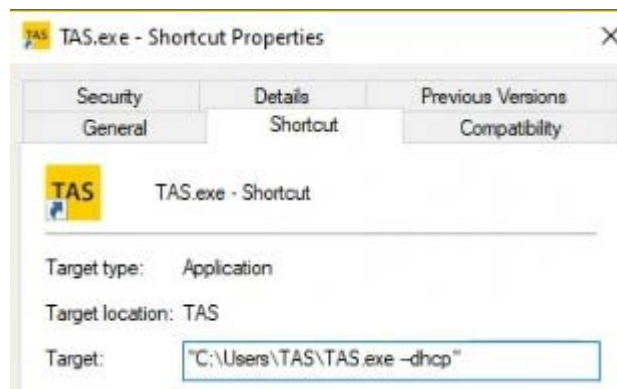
TAS TAS.exe - Shortcut Properties ×

Security | Details | Previous Versions
General | Shortcut | Compatibility

TAS TAS.exe - Shortcut

Target type: Application

Target location: TAS

Target: "C:\Users\TAS\TAS.exe –dhcp"